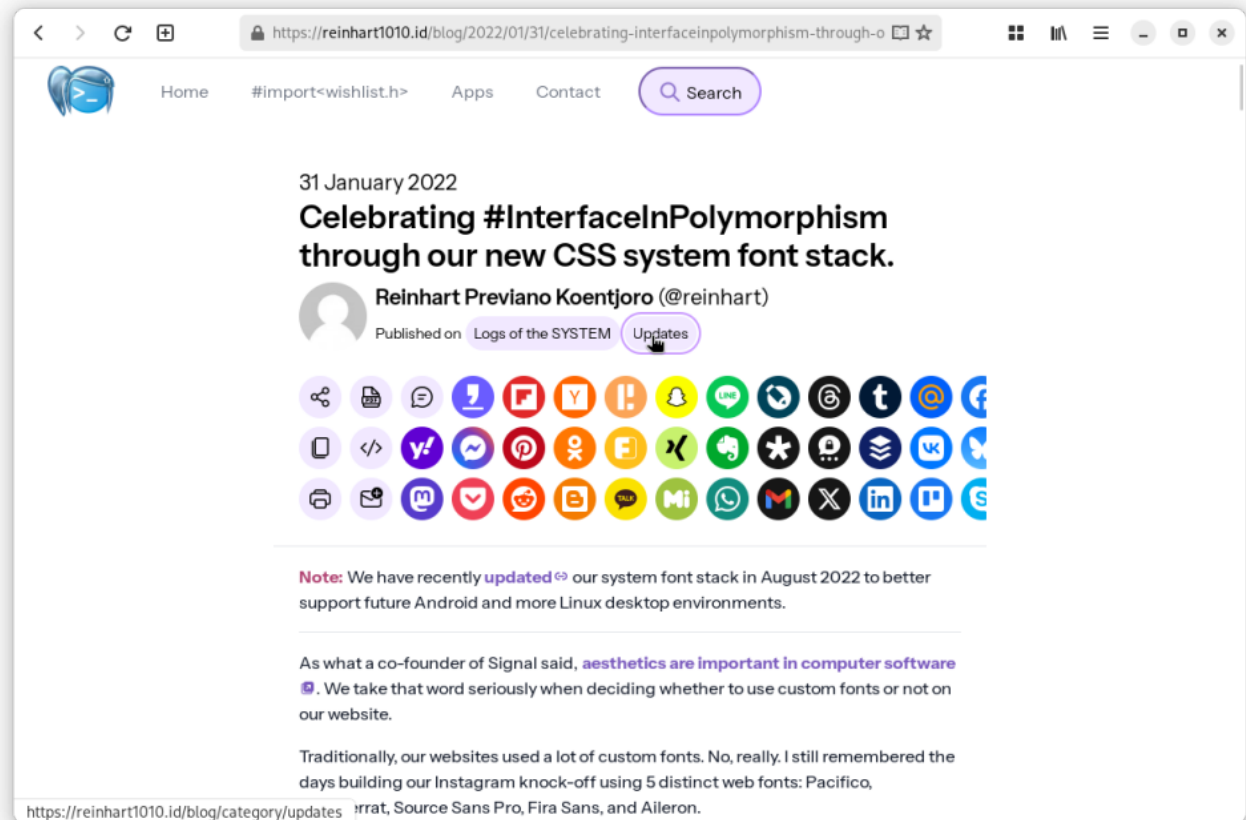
https://reinhart1010.id/blog/2022/01/31/celebrating-interfaceinpolymorphism-through-o

>_

Home #import<wishlist.h> Apps Contact Search

31 January 2022

Celebrating #InterfaceInPolymorphism through our new CSS system font stack.

Reinhart Previano Koentjoro (@reinhart)

Published on Logs of the SYSTEM Updates

Y t @ y! TALK Mi

Note: We have recently updated our system font stack in August 2022 to better support future Android and more Linux desktop environments.

As what a co-founder of Signal said, aesthetics are important in computer software. We take that word seriously when deciding whether to use custom fonts or not on our website.

Traditionally, our websites used a lot of custom fonts. No, really. I still remembered the days building our Instagram knock-off using 5 distinct web fonts: Pacifico, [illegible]errat, Source Sans Pro, Fira Sans, and Aileron.

https://reinhart1010.id/blog/category/updates